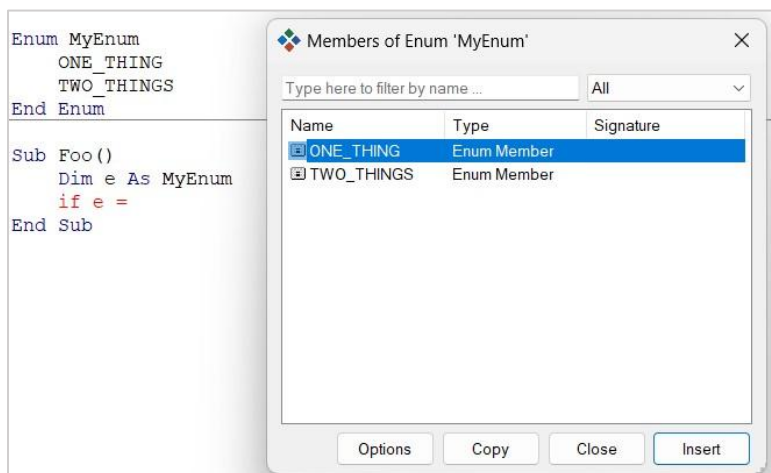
Enum MyEnum
    ONE_THING
    TWO_THINGS
End Enum

Sub Foo()
    Dim e As MyEnum
    if e =
End Sub

Members of Enum 'MyEnum'

Type here to filter by name ...

All

| Name | Type | Signature |
|---|---|---|
| ONE_THING | Enum Member | |
| TWO_THINGS | Enum Member | |

Options Copy Close Insert